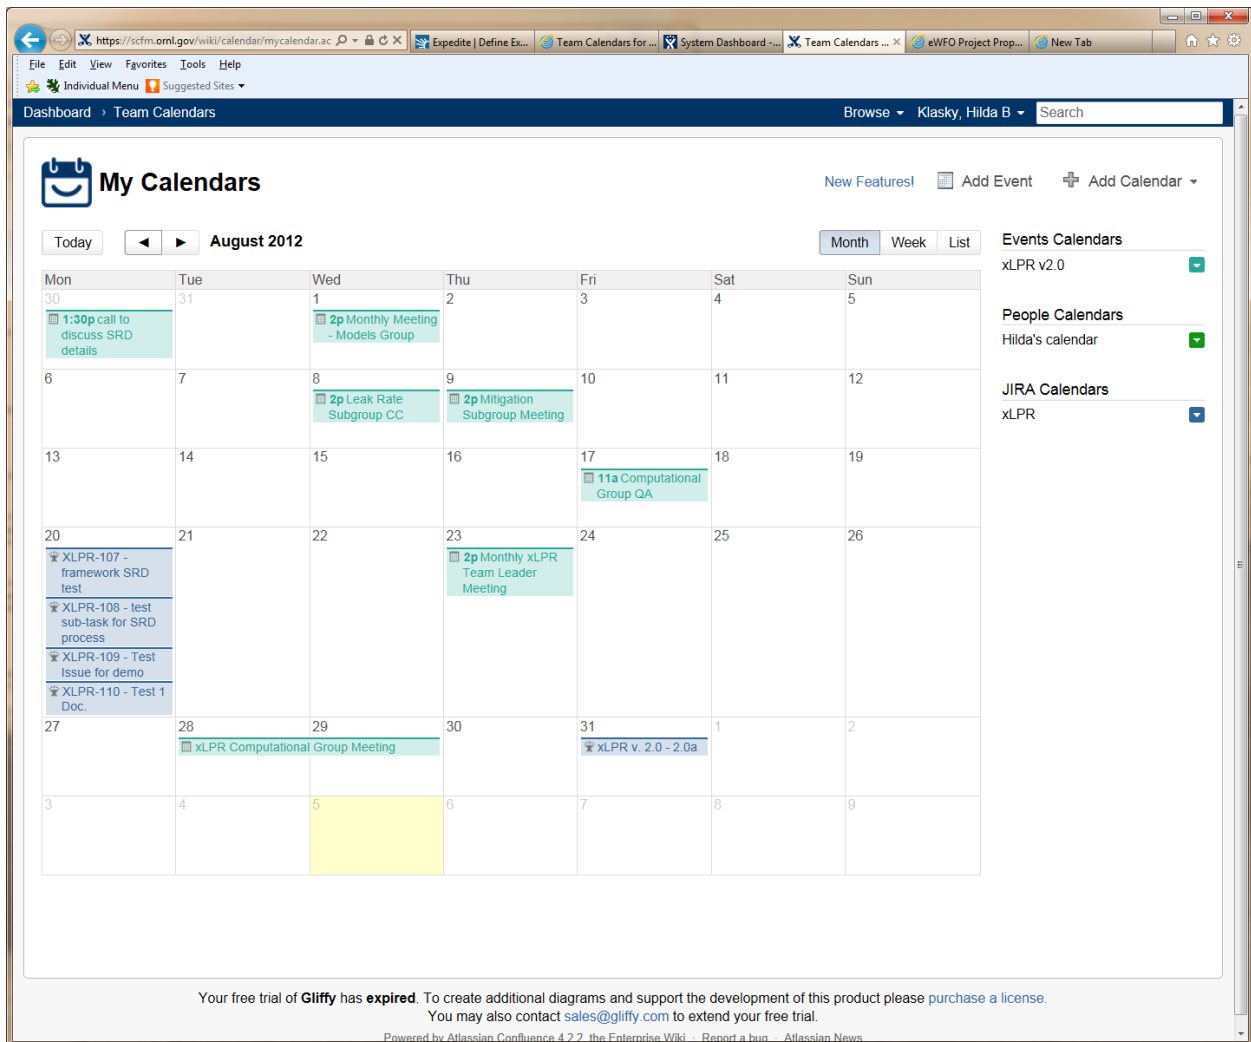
https://scfm.ornl.gov/wiki/calendar/mycalendar.ac | Expedite | Define Ex... | Team Calendars for ... | System Dashboard -... | Team Calendars ... | eWFO Project Prop... | New Tab

File Edit View Favorites Tools Help

Individual Menu Suggested Sites

Dashboard › Team Calendars

Browse Klasky, Hilda B Search

My Calendars

New Features! Add Event Add Calendar

Today ◀ ▶ August 2012

Month Week List

| Mon | Tue | Wed | Thu | Fri | Sat | Sun |
|---|---|---|---|---|---|---|
| 30 1:30p call to discuss SRD details | 31 | 1 2p Monthly Meeting - Models Group | 2 | 3 | 4 | 5 |
| 6 | 7 | 8 2p Leak Rate Subgroup CC | 9 2p Mitigation Subgroup Meeting | 10 | 11 | 12 |
| 13 | 14 | 15 | 16 | 17 11a Computational Group QA | 18 | 19 |
| 20 XLPR-107 - framework SRD test; XLPR-108 - test sub-task for SRD process; XLPR-109 - Test Issue for demo; XLPR-110 - Test 1 Doc. | 21 | 22 | 23 2p Monthly xLPR Team Leader Meeting | 24 | 25 | 26 |
| 27 | 28 xLPR Computational Group Meeting | 29 | 30 | 31 xLPR v. 2.0 - 2.0a | 1 | 2 |
| 3 | 4 | 5 | 6 | 7 | 8 | 9 |

Events Calendars
xLPR v2.0

People Calendars
Hilda's calendar

JIRA Calendars
xLPR

Your free trial of Gliffy has expired. To create additional diagrams and support the development of this product please purchase a license.
You may also contact sales@gliffy.com to extend your free trial.

Powered by Atlassian Confluence 4.2.2, the Enterprise Wiki · Report a bug · Atlassian News